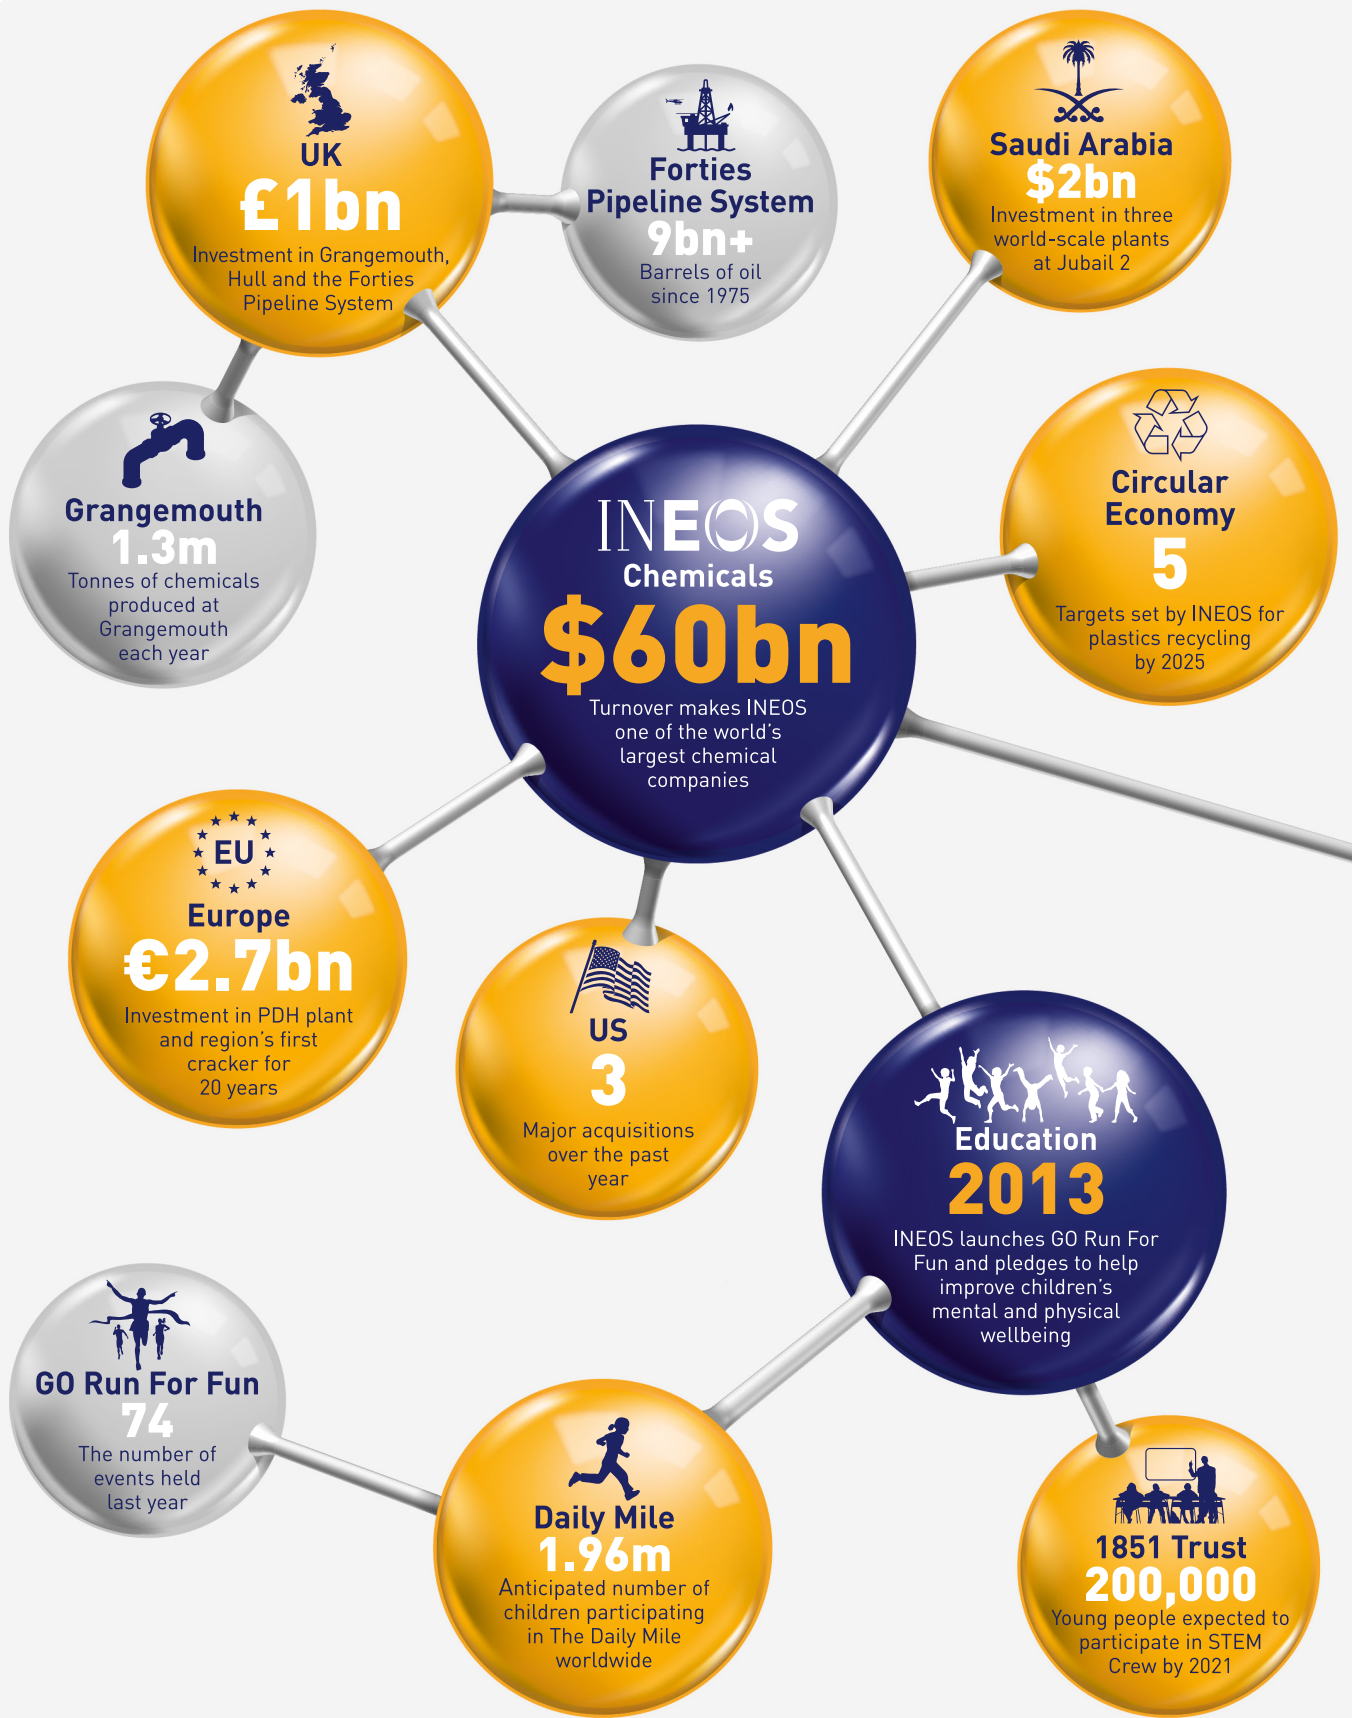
UK
£1bn
Investment in Grangemouth, Hull and the Forties Pipeline System

Forties Pipeline System
9bn+
Barrels of oil since 1975

Saudi Arabia
$2bn
Investment in three world-scale plants at Jubail 2

Grangemouth
1.3m
Tonnes of chemicals produced at Grangemouth each year

INEOS
Chemicals
$60bn
Turnover makes INEOS one of the world's largest chemical companies

Circular Economy
5
Targets set by INEOS for plastics recycling by 2025

EU
Europe
€2.7bn
Investment in PDH plant and region's first cracker for 20 years

US
3
Major acquisitions over the past year

Education
2013
INEOS launches GO Run For Fun and pledges to help improve children's mental and physical wellbeing

GO Run For Fun
74
The number of events held last year

Daily Mile
1.96m
Anticipated number of children participating in The Daily Mile worldwide

1851 Trust
200,000
Young people expected to participate in STEM Crew by 2021